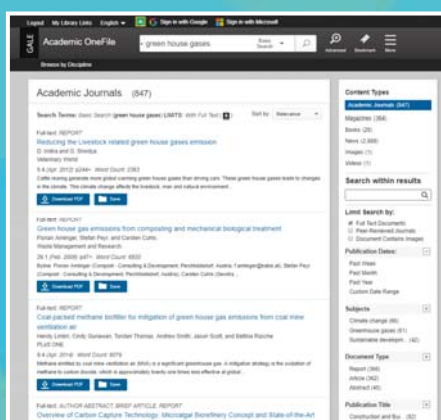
Logout My Library Links English ▾ Sign in with Google Sign in with Microsoft

GALE Academic OneFile

green house gases

Basic Search

Advanced Bookmark More

Browse by Discipline

Academic Journals (847)

Search Terms: Basic Search (green house gases) LIMITS: With Full Text

Sort by: Relevance

Full-text: REPORT

Reducing the Livestock related green house gases emission

D. Indira and G. Sheshu

Veterinary World

5.4 (Apr. 2012) p244+. Word Count: 2363

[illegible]

Download PDF Save

Full-text: REPORT

Green house gas emissions from composting and mechanical biological treatment

Florian Amlinger, Stefan Peyr, and Carsten Cuhls

Waste Management and Research

26.1 (Feb. 2008) p47+. Word Count: 6933

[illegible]

Download PDF Save

Full-text: REPORT

Coal-packed methane biofilter for mitigation of green house gas emissions from coal mine ventilation air

Hendy Limbri, Cindy Gunawan, Torsten Thomas, Andrew Smith, Jason Scott, and Bettina Rosche

PLoS ONE

9.4 (Apr. 2014) Word Count: 6879

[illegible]

Download PDF Save

Full-text: AUTHOR ABSTRACT; BRIEF ARTICLE; REPORT

Overview of Carbon Capture Technology: Microalgal Biorefinery Concept and State-of-the-Art

Content Types

Academic Journals (847)

Magazines (384)

Books (26)

News (2,988)

Images (1)

Videos (1)

Search within results

Limit Search by:

Full Text Documents

Peer-Reviewed Journals

Document Contains Images

Publication Dates:

Past Week

Past Month

Past Year

Custom Date Range

Subjects

Climate change (86)

Greenhouse gases (81)

Sustainable developm... (42)

Document Type

Report (390)

Article (362)

Abstract (40)

Publication Title

Construction and Bui... (62)